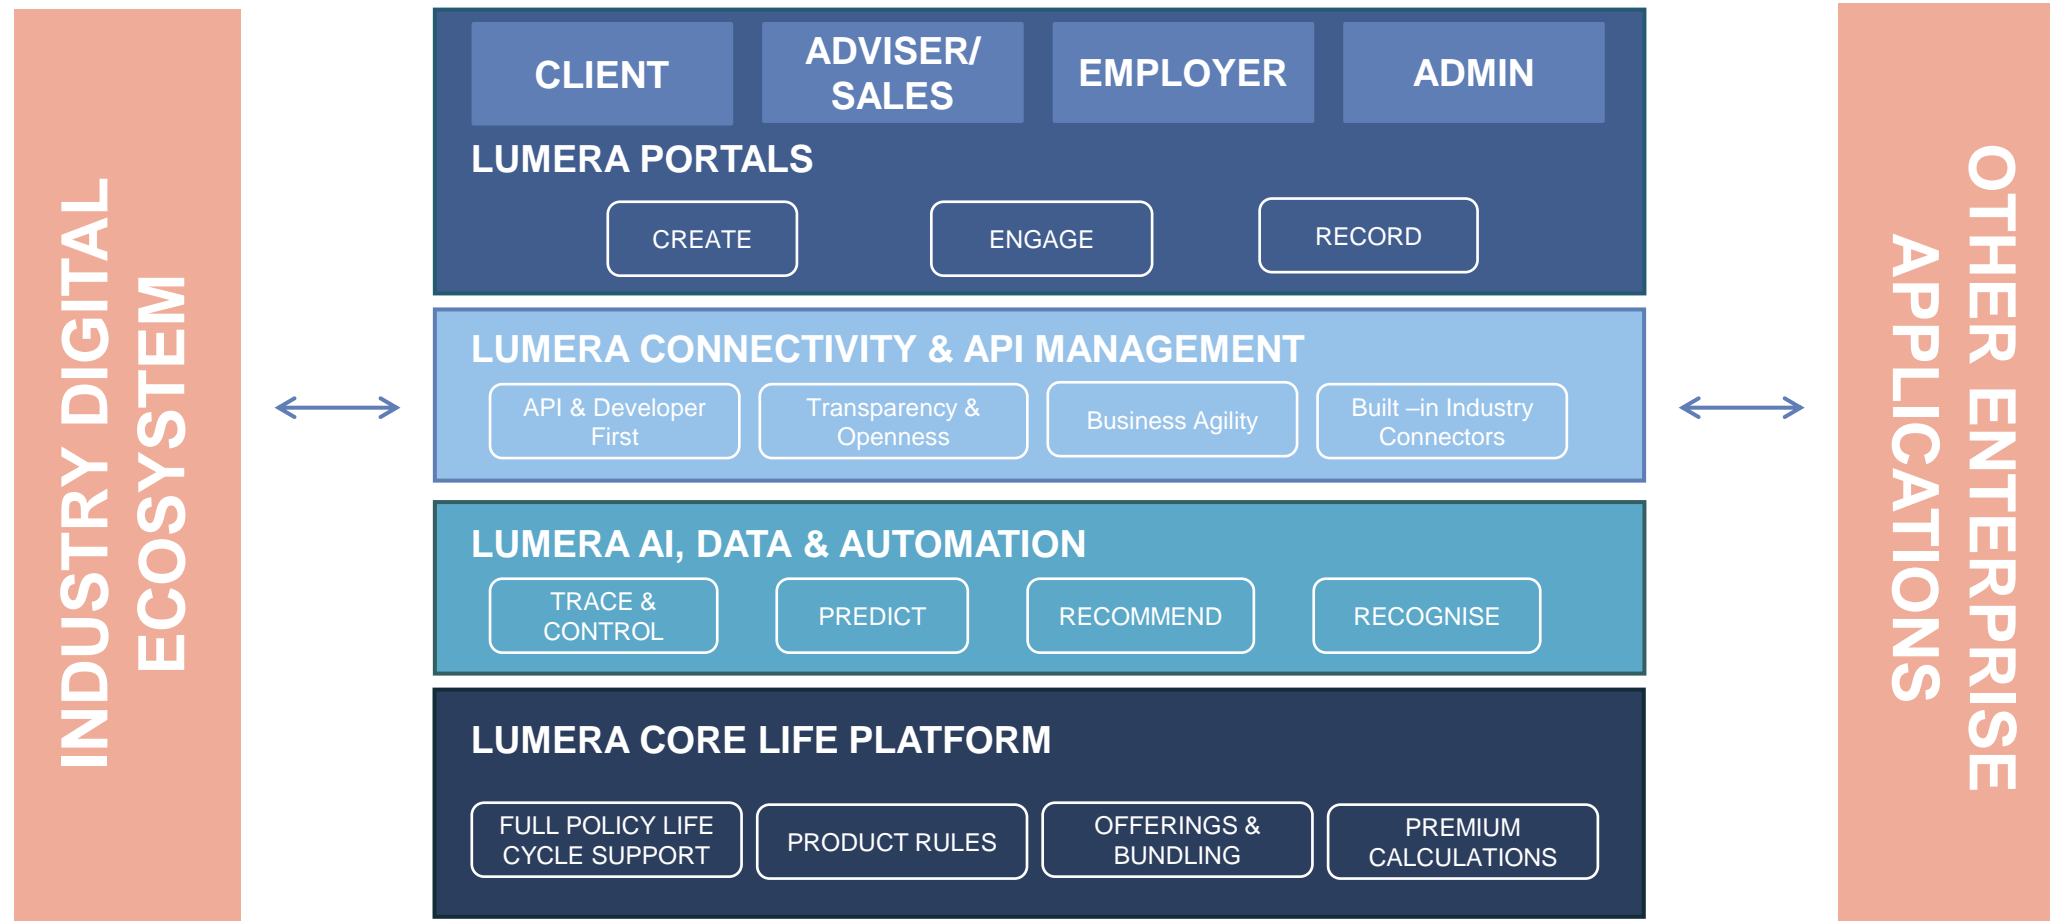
INDUSTRY DIGITAL ECOSYSTEM

CLIENT
ADVISER/ SALES
EMPLOYER
ADMIN

LUMERA PORTALS

CREATE
ENGAGE
RECORD

LUMERA CONNECTIVITY & API MANAGEMENT

API & Developer First
Transparency & Openness
Business Agility
Built –in Industry Connectors

LUMERA AI, DATA & AUTOMATION

TRACE & CONTROL
PREDICT
RECOMMEND
RECOGNISE

LUMERA CORE LIFE PLATFORM

FULL POLICY LIFE CYCLE SUPPORT
PRODUCT RULES
OFFERINGS & BUNDLING
PREMIUM CALCULATIONS

OTHER ENTERPRISE APPLICATIONS